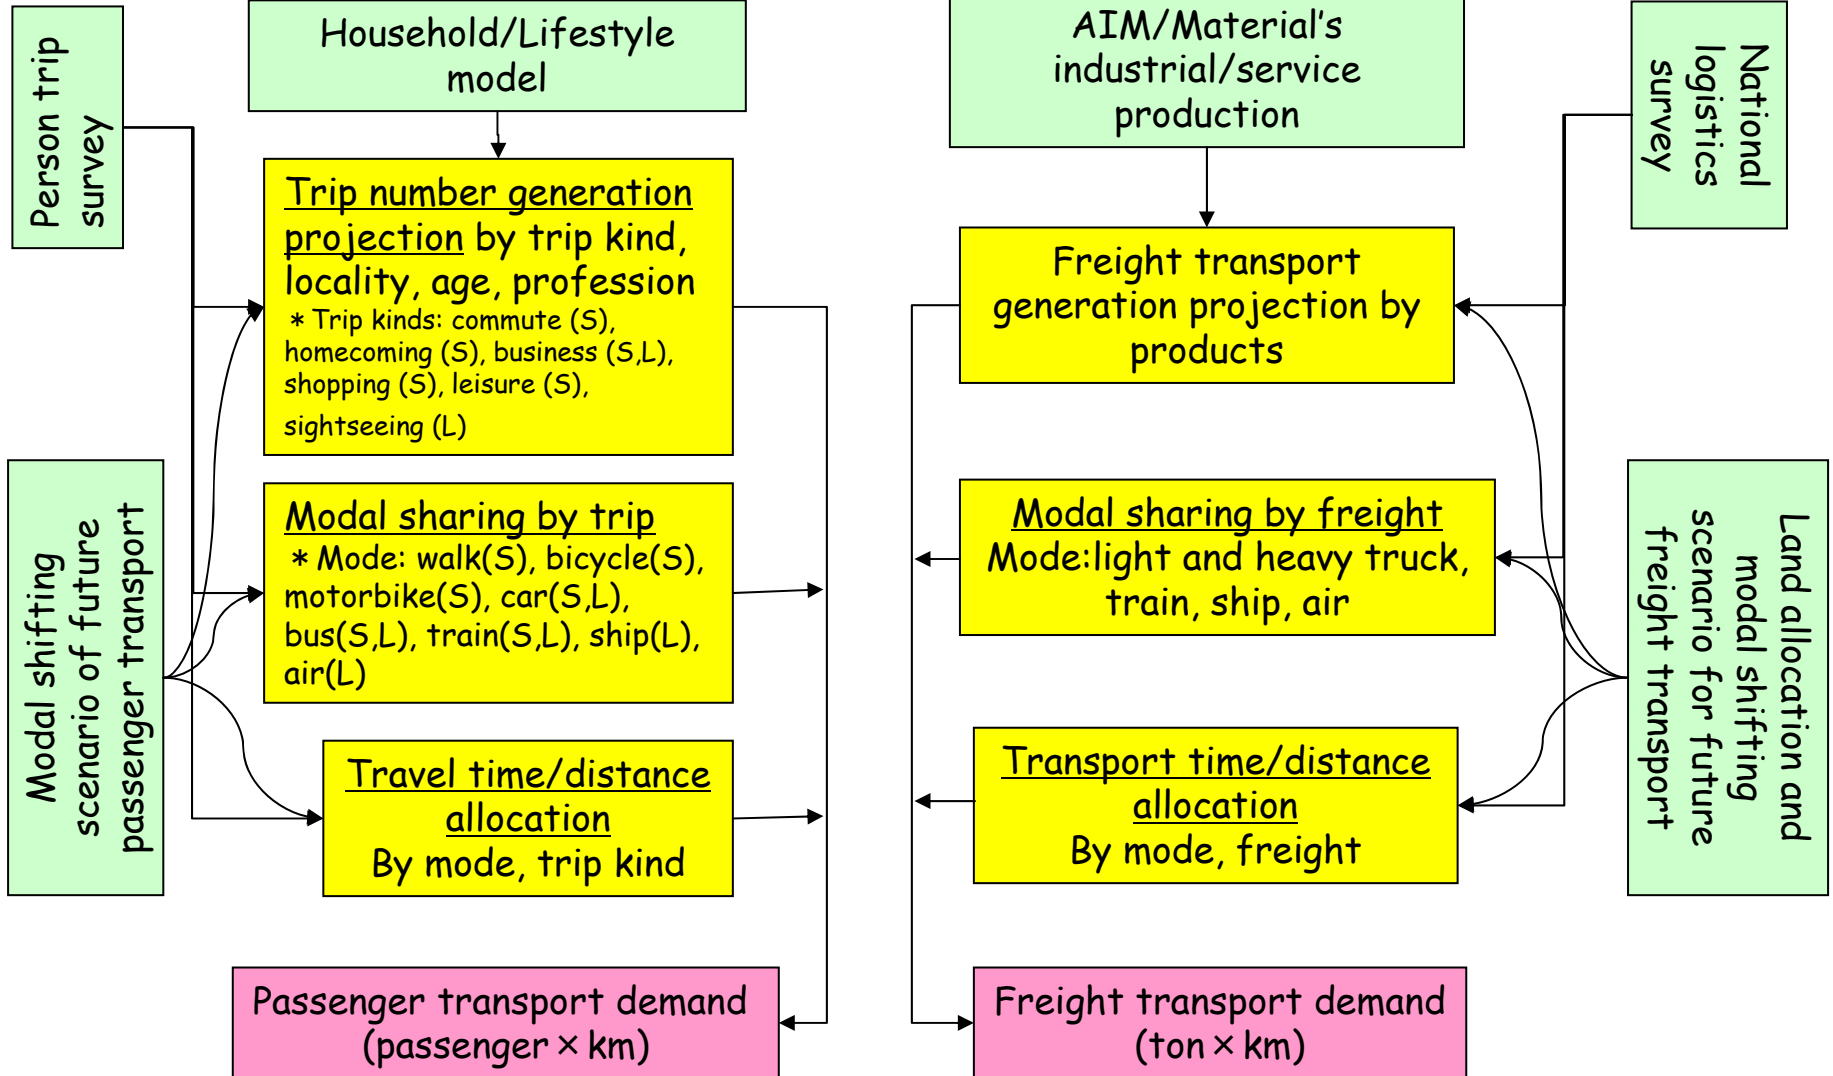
Person trip survey

Household/Lifestyle model

Trip number generation projection by trip kind, locality, age, profession
＊Trip kinds: commute (S), homecoming (S), business (S,L), shopping (S), leisure (S), sightseeing (L)

Modal shifting scenario of future passenger transport

Modal sharing by trip
＊Mode: walk(S), bicycle(S), motorbike(S), car(S,L), bus(S,L), train(S,L), ship(L), air(L)

Travel time/distance allocation
By mode, trip kind

Passenger transport demand (passenger × km)

AIM/Material's industrial/service production

National logistics survey

Freight transport generation projection by products

Modal sharing by freight
Mode:light and heavy truck, train, ship, air

Land allocation and modal shifting scenario for future freight transport

Transport time/distance allocation
By mode, freight

Freight transport demand (ton × km)